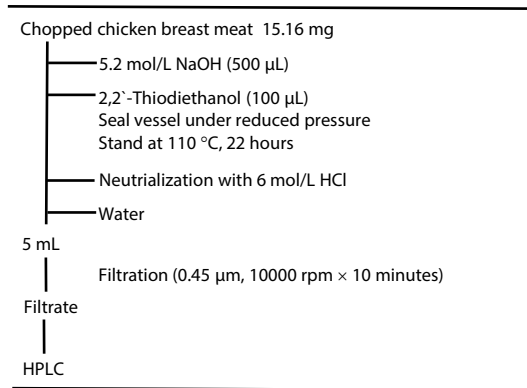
Chopped chicken breast meat 15.16 mg

5.2 mol/L NaOH (500 µL)

2,2`-Thiodiethanol (100 µL)
Seal vessel under reduced pressure
Stand at 110 °C, 22 hours

Neutralization with 6 mol/L HCl

Water

5 mL

Filtration (0.45 µm, 10000 rpm $\times$ 10 minutes)

Filtrate

HPLC